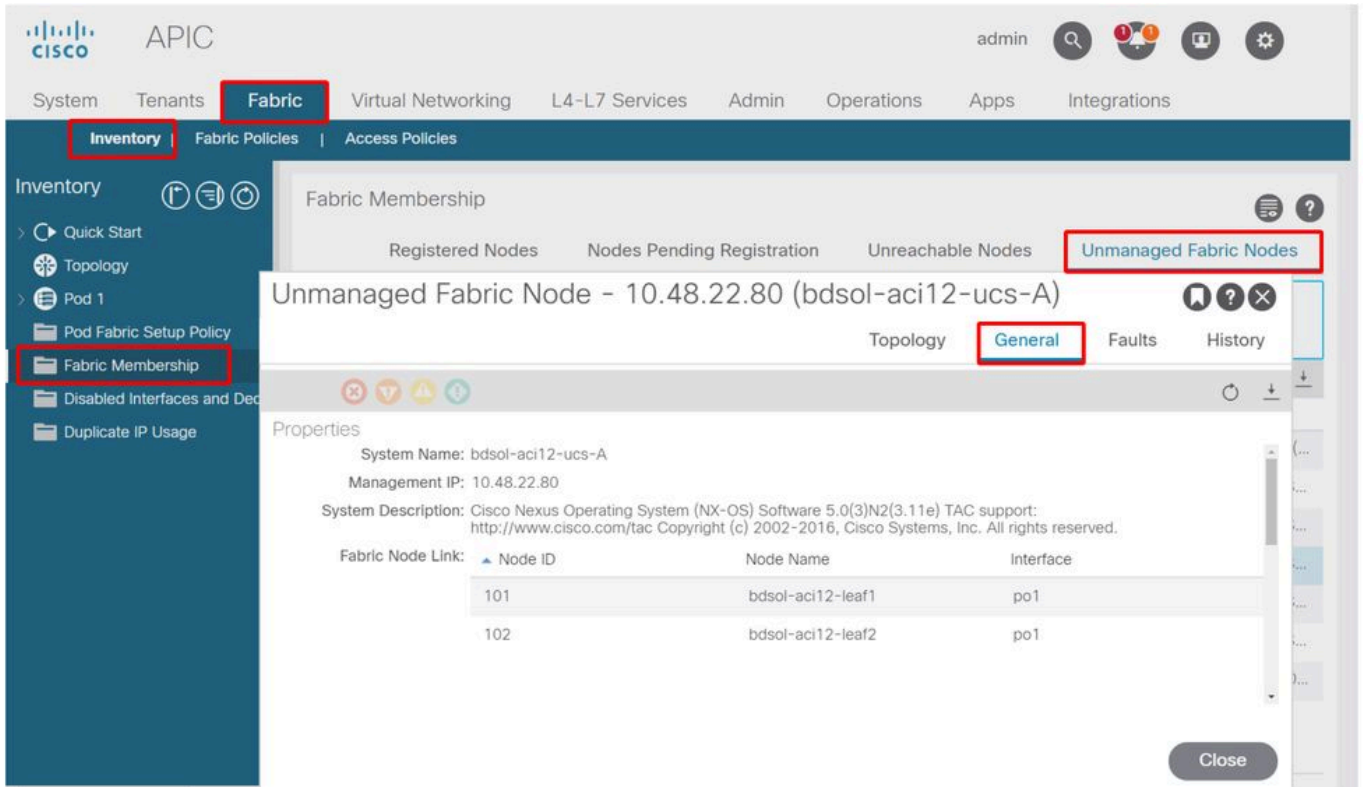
cisco APIC

admin

System Tenants Fabric Virtual Networking L4-L7 Services Admin Operations Apps Integrations

Inventory | Fabric Policies | Access Policies

Inventory

Quick Start
Topology
Pod 1
Pod Fabric Setup Policy
Fabric Membership
Disabled Interfaces and Dec
Duplicate IP Usage

Fabric Membership

Registered Nodes Nodes Pending Registration Unreachable Nodes Unmanaged Fabric Nodes

Unmanaged Fabric Node - 10.48.22.80 (bdsol-aci12-ucs-A)

Topology General Faults History

Properties

System Name: bdsol-aci12-ucs-A

Management IP: 10.48.22.80

System Description: Cisco Nexus Operating System (NX-OS) Software 5.0(3)N2(3.11e) TAC support: http://www.cisco.com/tac Copyright (c) 2002-2016, Cisco Systems, Inc. All rights reserved.

Fabric Node Link:

| Node ID | Node Name | Interface |
|---|---|---|
| 101 | bdsol-aci12-leaf1 | po1 |
| 102 | bdsol-aci12-leaf2 | po1 |

Close